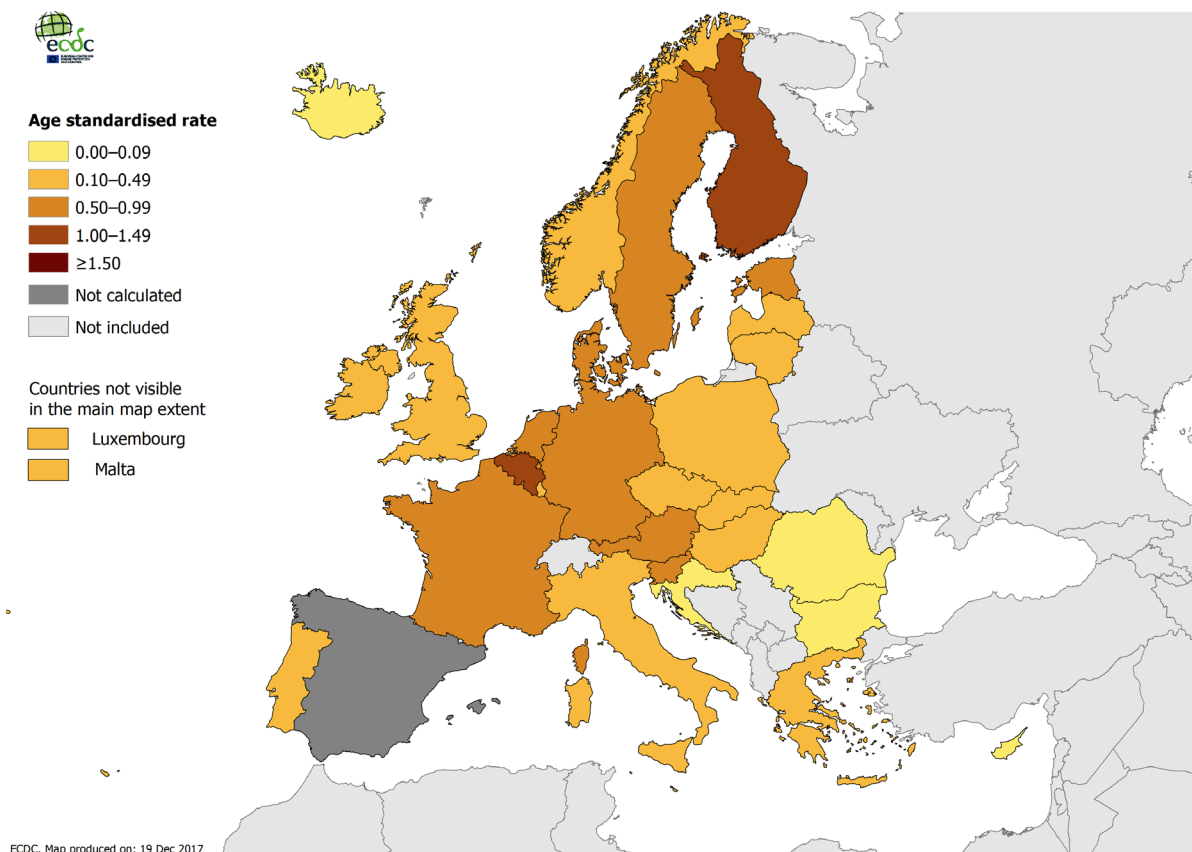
ecdc

Age standardised rate
0.00–0.09
0.10–0.49
0.50–0.99
1.00–1.49
≥1.50
Not calculated
Not included

Countries not visible in the main map extent
Luxembourg
Malta

ECDC. Map produced on: 19 Dec 2017